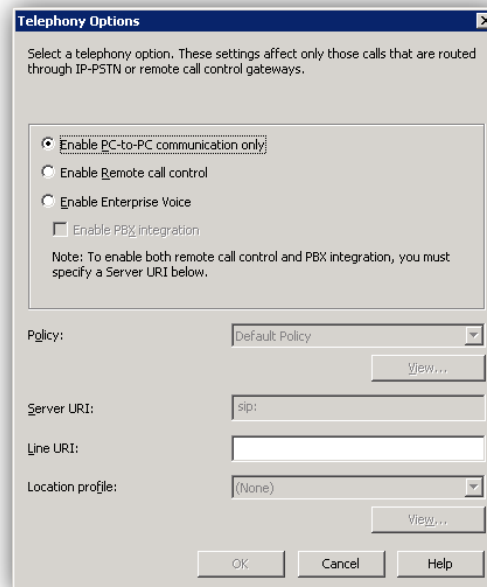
Telephony Options

Select a telephony option. These settings affect only those calls that are routed through IP-PSTN or remote call control gateways.

Enable PC-to-PC communication only

Enable Remote call control

Enable Enterprise Voice

Enable PBX integration

Note: To enable both remote call control and PBX integration, you must specify a Server URI below.

Policy:

Default Policy

View...

Server URI:

sip:

Line URI:

Location profile:

(None)

View...

OK

Cancel

Help